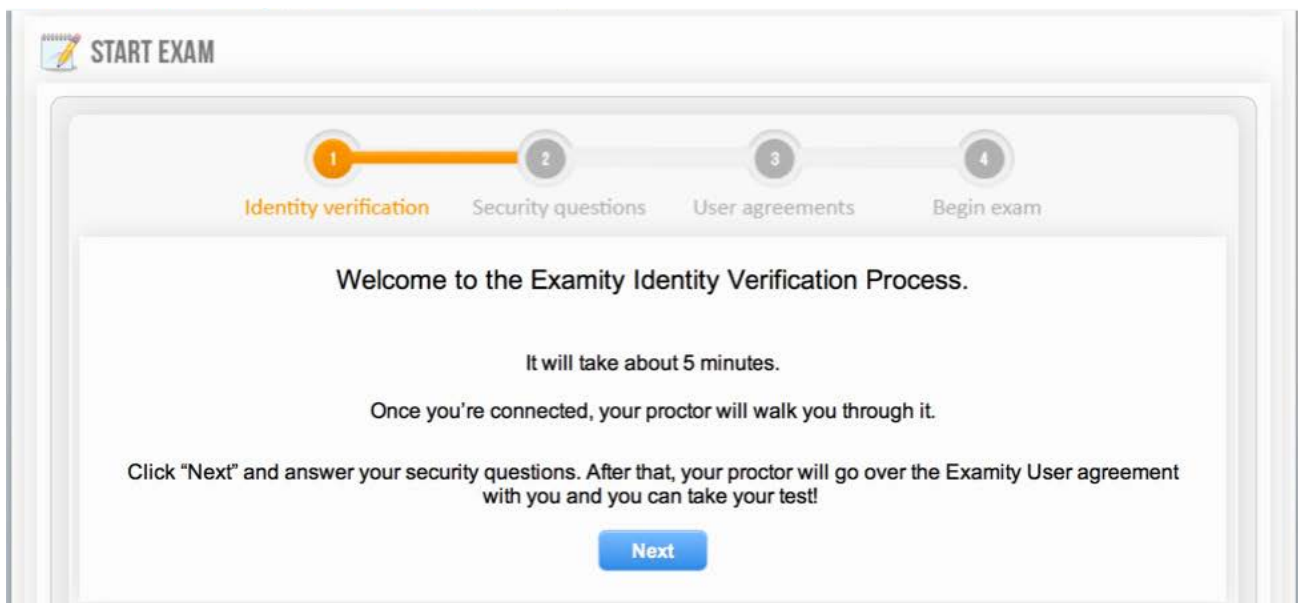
START EXAM

1
Identity verification

2
Security questions

3
User agreements

4
Begin exam

Welcome to the Examity Identity Verification Process.

It will take about 5 minutes.

Once you're connected, your proctor will walk you through it.

Click "Next" and answer your security questions. After that, your proctor will go over the Examity User agreement with you and you can take your test!

Next